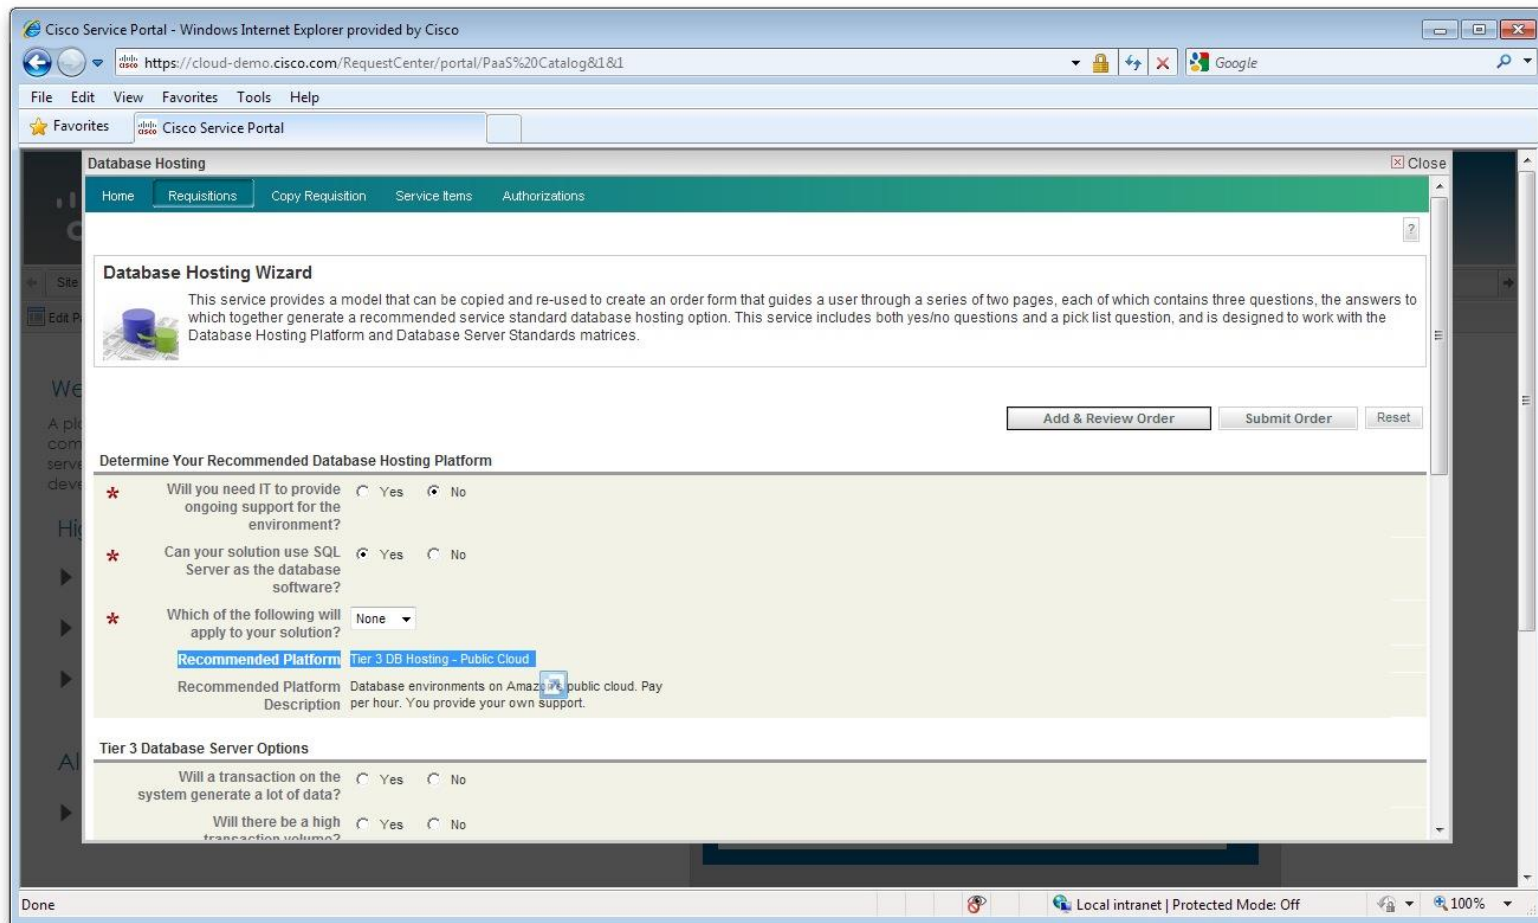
Cisco Service Portal - Windows Internet Explorer provided by Cisco

https://cloud-demo.cisco.com/RequestCenter/portal/PaaS%20Catalog&1&1

Google

File Edit View Favorites Tools Help

Favorites Cisco Service Portal

Database Hosting

Close

Home Requisitions Copy Requisition Service Items Authorizations

?

Database Hosting Wizard

This service provides a model that can be copied and re-used to create an order form that guides a user through a series of two pages, each of which contains three questions, the answers to which together generate a recommended service standard database hosting option. This service includes both yes/no questions and a pick list question, and is designed to work with the Database Hosting Platform and Database Server Standards matrices.

Add & Review Order Submit Order Reset

Determine Your Recommended Database Hosting Platform

* Will you need IT to provide ongoing support for the environment? Yes No

* Can your solution use SQL Server as the database software? Yes No

* Which of the following will apply to your solution? None

Recommended Platform Tier 3 DB Hosting - Public Cloud

Recommended Platform Description Database environments on Amaz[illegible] public cloud. Pay per hour. You provide your own support.

Tier 3 Database Server Options

Will a transaction on the system generate a lot of data? Yes No

Will there be a high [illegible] Yes No

Done

Local intranet | Protected Mode: Off

100%